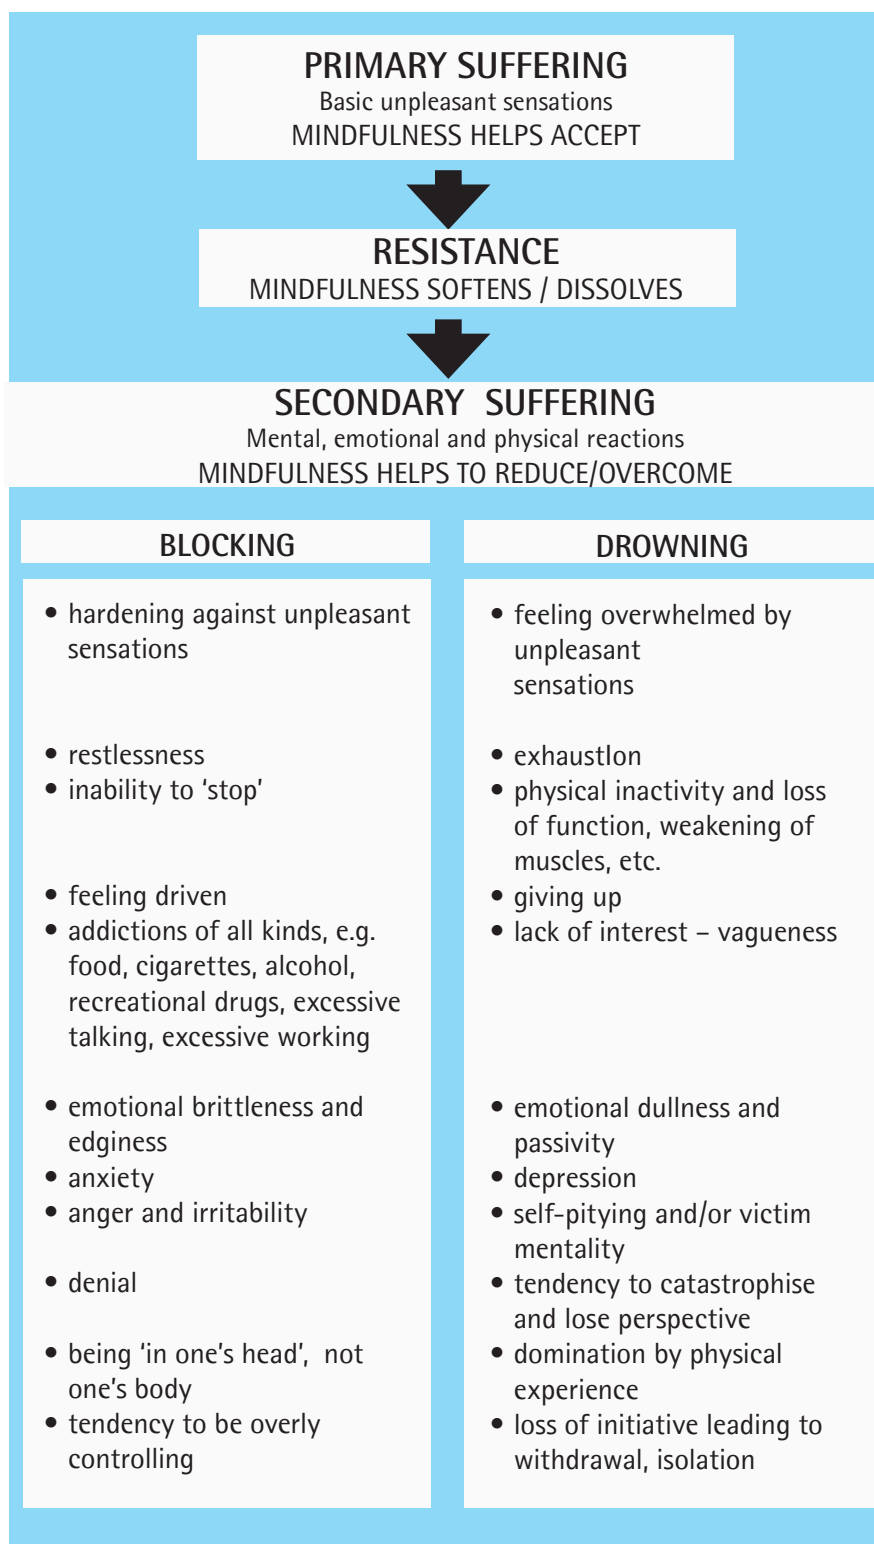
PRIMARY SUFFERING
Basic unpleasant sensations
MINDFULNESS HELPS ACCEPT

RESISTANCE
MINDFULNESS SOFTENS / DISSOLVES

SECONDARY SUFFERING
Mental, emotional and physical reactions
MINDFULNESS HELPS TO REDUCE/OVERCOME

BLOCKING

• hardening against unpleasant sensations

• restlessness
• inability to 'stop'

• feeling driven
• addictions of all kinds, e.g. food, cigarettes, alcohol, recreational drugs, excessive talking, excessive working

• emotional brittleness and edginess
• anxiety
• anger and irritability

• denial

• being 'in one's head', not one's body
• tendency to be overly controlling

DROWNING

• feeling overwhelmed by unpleasant sensations

• exhaustlon
• physical inactivity and loss of function, weakening of muscles, etc.
• giving up
• lack of interest – vagueness

• emotional dullness and passivity
• depression
• self-pitying and/or victim mentality
• tendency to catastrophise and lose perspective
• domination by physical experience
• loss of initiative leading to withdrawal, isolation